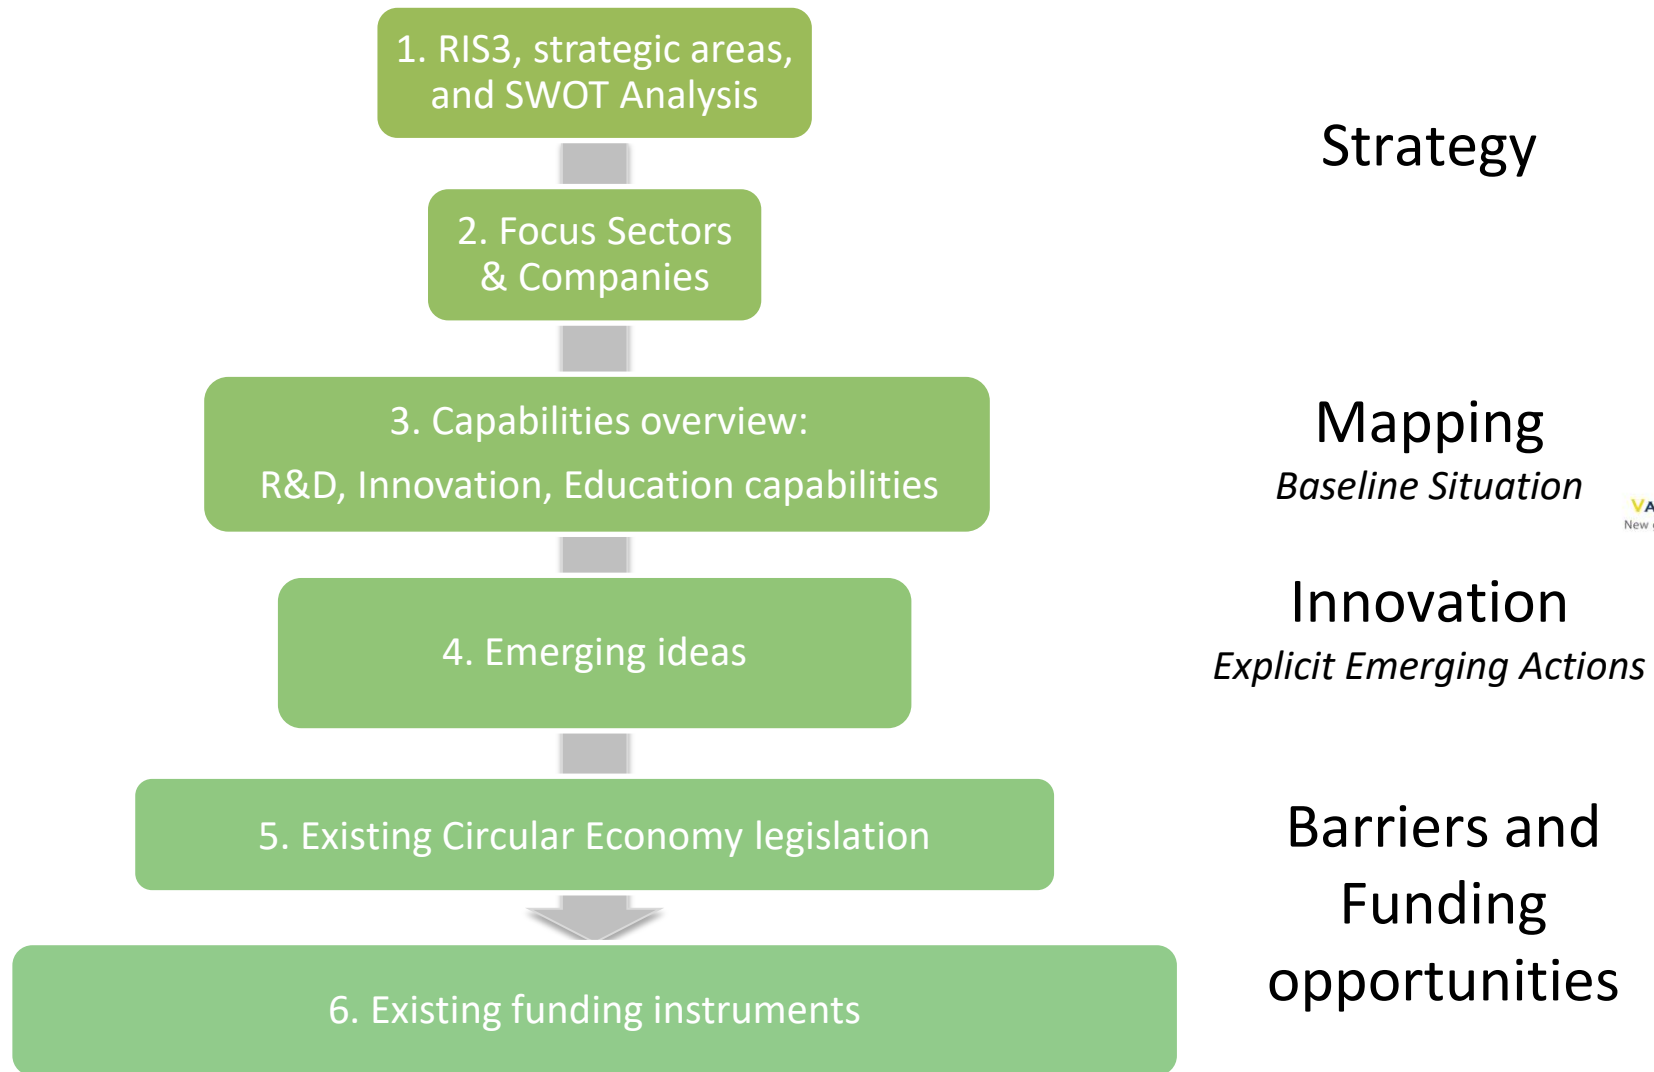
1. RIS3, strategic areas, and SWOT Analysis

Strategy

2. Focus Sectors & Companies

3. Capabilities overview:

R&D, Innovation, Education capabilities

Mapping

*Baseline Situation*

VA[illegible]

New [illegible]

4. Emerging ideas

Innovation

*Explicit Emerging Actions*

5. Existing Circular Economy legislation

6. Existing funding instruments

Barriers and Funding opportunities